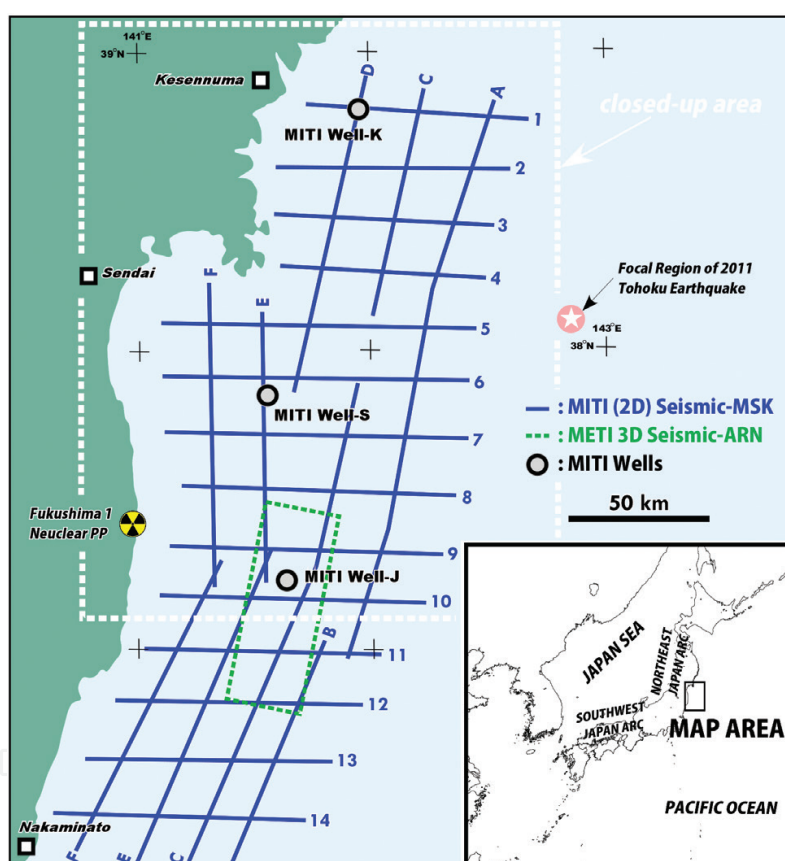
141°E
39°N

Kesennuma

D C A

closed-up area

1

MITI Well-K

2

3

Sendai

4

Focal Region of 2011 Tohoku Earthquake

F E

5

143°E
38°N

6

MITI Well-S

: MITI (2D) Seismic-MSK

: METI 3D Seismic-ARN

7

: MITI Wells

8

50 km

Fukushima 1 Neuclear PP

9

MITI Well-J

10

B

11

JAPAN SEA

NORTHEAST JAPAN ARC

12

SOUTHWEST JAPAN ARC

MAP AREA

13

PACIFIC OCEAN

14

Nakaminato

F E C